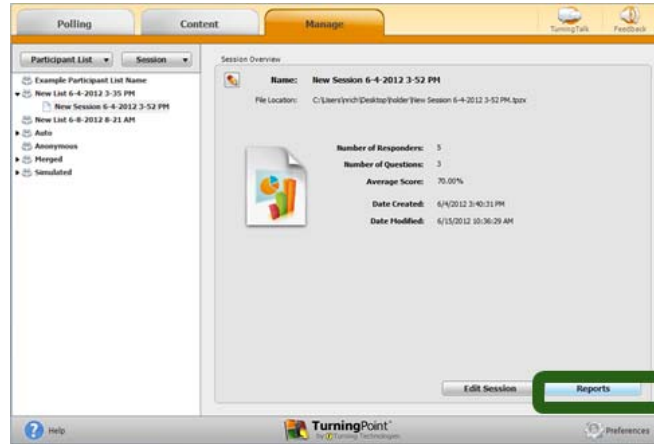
Polling
Content
Manage
TurningTalk
Feedback

Participant List
Session

Example Participant List Name
New List 6-4-2012 3-35 PM
New Session 6-4-2012 3-52 PM
New List 6-8-2012 8-21 AM
Auto
Anonymous
Merged
Simulated

Session Overview

Name: New Session 6-4-2012 3-52 PM
File Location: C:\Users\mch\Desktop\folder\New Session 6-4-2012 3-52 PM.tpzx

Number of Responders: 5
Number of Questions: 3
Average Score: 70.00%

Date Created: 6/4/2012 3:40:31 PM
Date Modified: 6/15/2012 10:36:29 AM

Edit Session
Reports

Help
TurningPoint
by Turning Technologies
Preferences